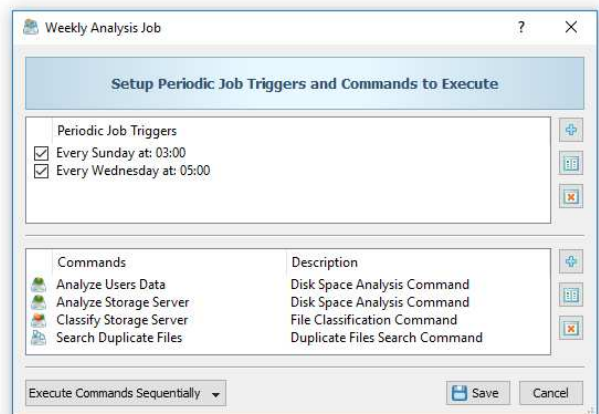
Weekly Analysis Job

?

Setup Periodic Job Triggers and Commands to Execute

Periodic Job Triggers

Every Sunday at: 03:00

Every Wednesday at: 05:00

| Commands | Description |
|---|---|
| Analyze Users Data | Disk Space Analysis Command |
| Analyze Storage Server | Disk Space Analysis Command |
| Classify Storage Server | File Classification Command |
| Search Duplicate Files | Duplicate Files Search Command |

Execute Commands Sequentially

Save

Cancel